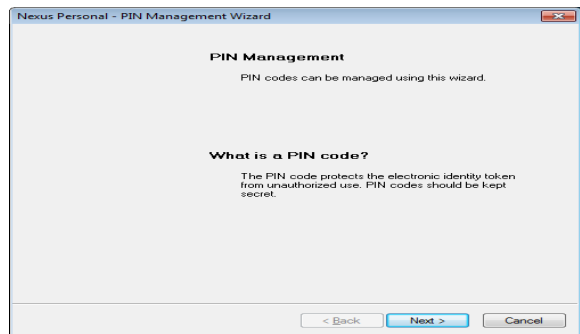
Nexus Personal - PIN Management Wizard

PIN Management

PIN codes can be managed using this wizard.

What is a PIN code?

The PIN code protects the electronic identity token from unauthorized use. PIN codes should be kept secret.

< Back

Next >

Cancel